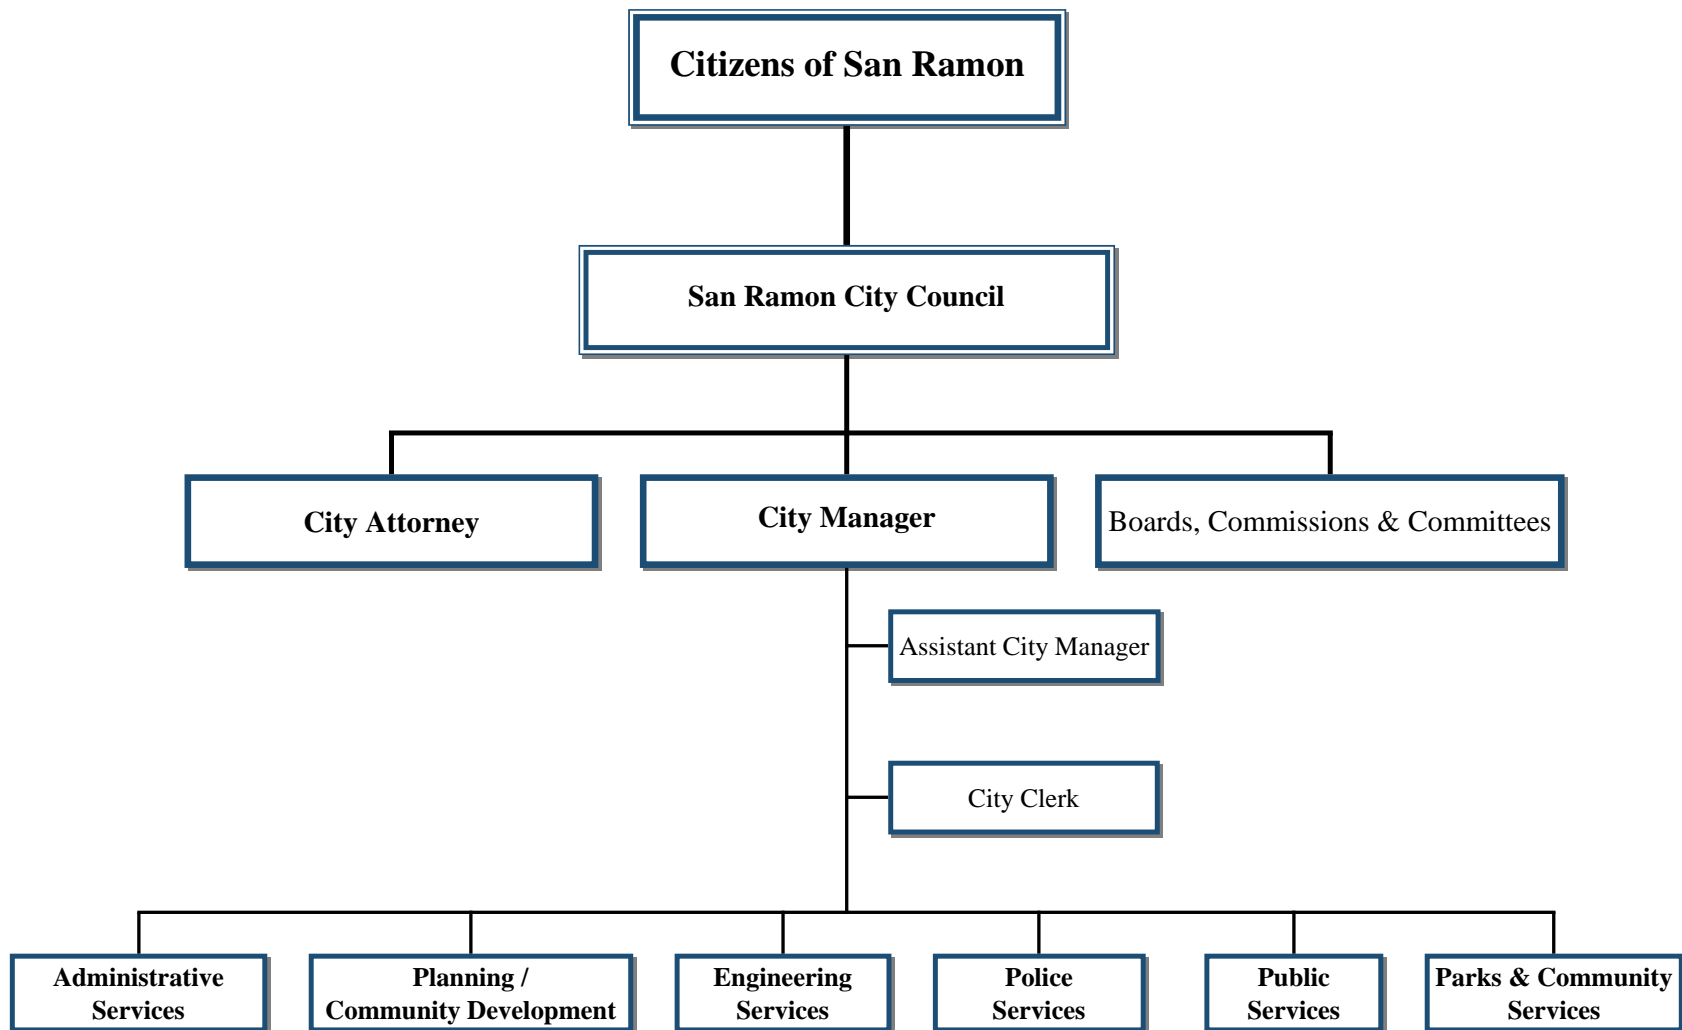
Citizens of San Ramon

San Ramon City Council

City Attorney

City Manager

Boards, Commissions & Committees

Assistant City Manager

City Clerk

Administrative Services

Planning / Community Development

Engineering Services

Police Services

Public Services

Parks & Community Services